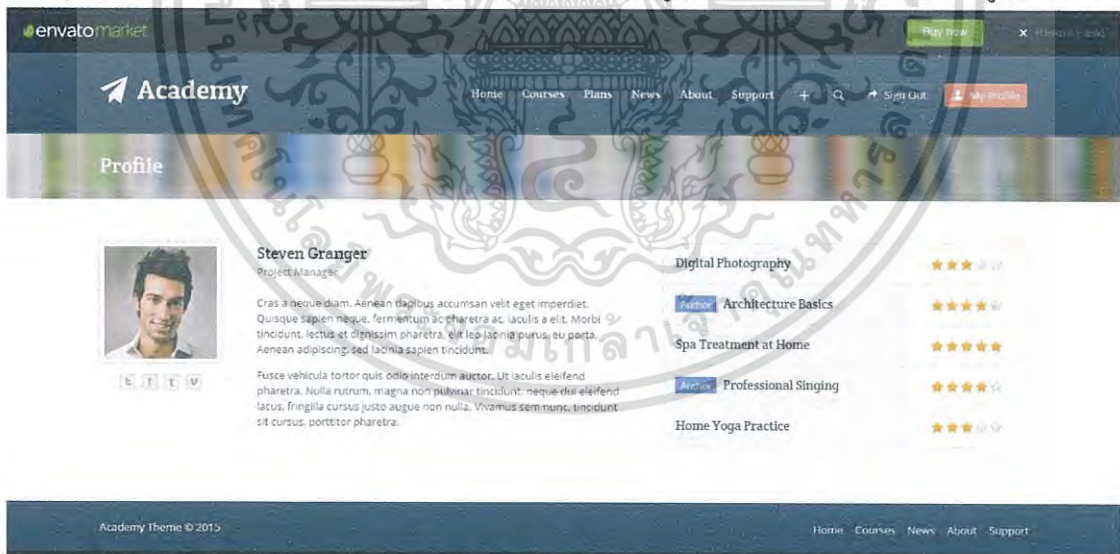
envato market

Buy now

× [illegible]

Academy

Home Courses Plans News About Support + Sign Out My Profile

Profile

Steven Granger

Project Manager

Cras a neque diam. Aenean dapibus accumsan velit eget imperdiet. Quisque sapien neque, fermentum ac pharetra ac, iaculis a elit. Morbi tincidunt, lectus et dignissim pharetra, elit leo lacinia purus, eu porta. Aenean adipiscing, sed lacinia sapien tincidunt.

Fusce vehicula tortor quis odio interdum auctor. Ut iaculis eleifend pharetra. Nulla rutrum, magna non pulvinar tincidunt, neque dui eleifend lacus, fringilla cursus justo augue non nulla. Vivamus sem nunc, tincidunt sit cursus, porttitor pharetra.

Digital Photography

Author Architecture Basics

Spa Treatment at Home

Author Professional Singing

Home Yoga Practice

Academy Theme © 2015

Home Courses News About Support